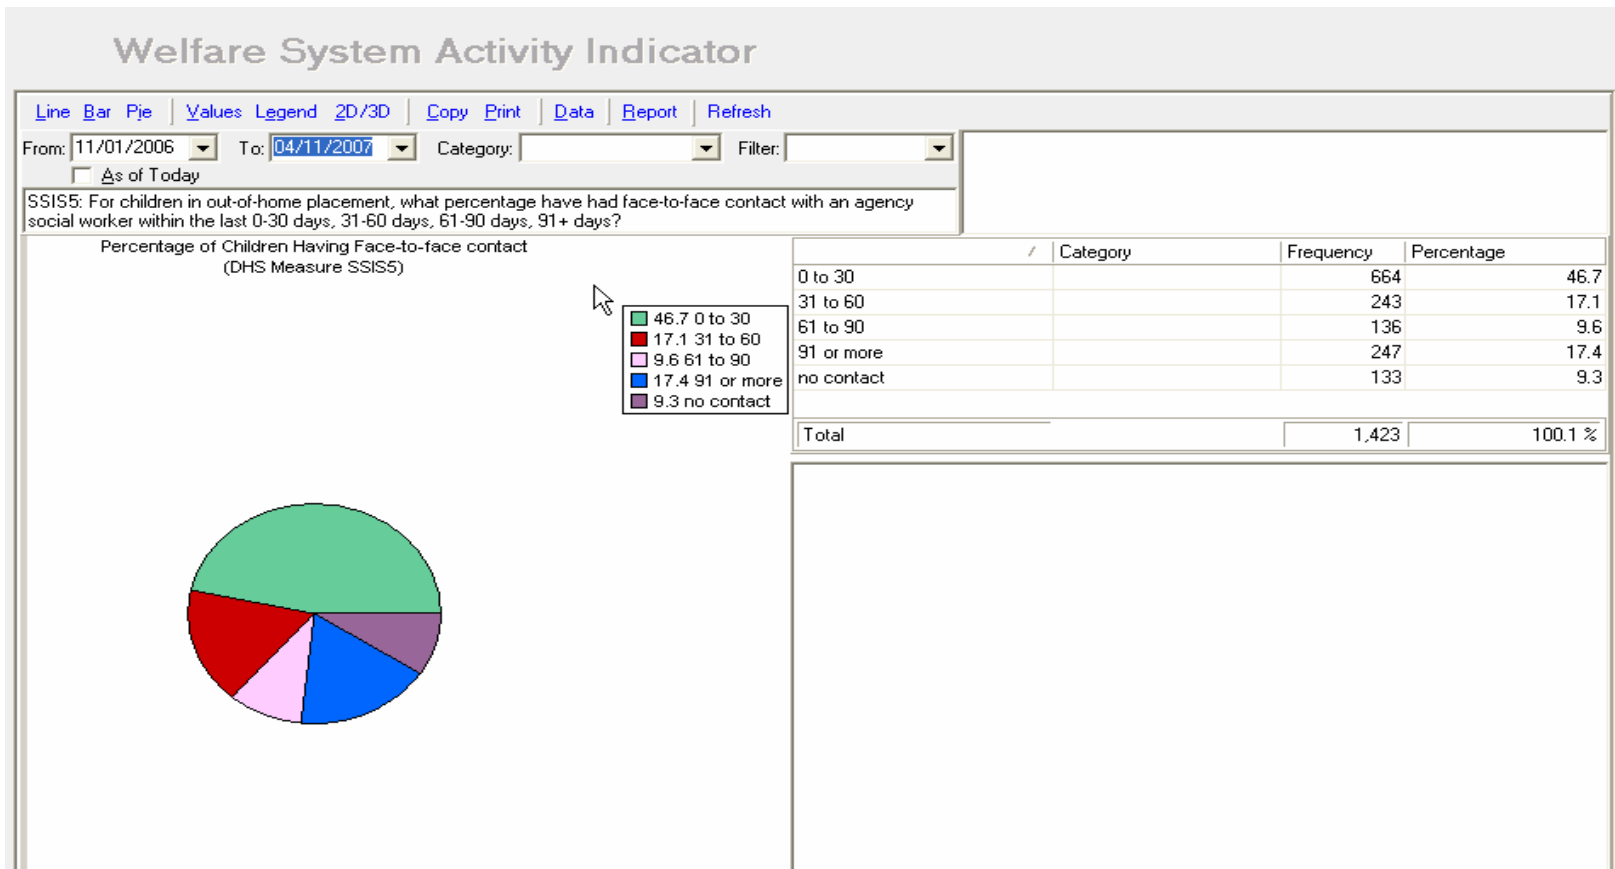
Welfare System Activity Indicator

Line Bar Pie | Values Legend 2D/3D | Copy Print | Data | Report | Refresh

From: 11/01/2006 To: 04/11/2007 Category: Filter:

As of Today

SSIS5: For children in out-of-home placement, what percentage have had face-to-face contact with an agency social worker within the last 0-30 days, 31-60 days, 61-90 days, 91+ days?

Percentage of Children Having Face-to-face contact
(DHS Measure SSIS5)

46.7 0 to 30
17.1 31 to 60
9.6 61 to 90
17.4 91 or more
9.3 no contact

| | Category | Frequency | Percentage |
|---|---|---|---|
| 0 to 30 | | 664 | 46.7 |
| 31 to 60 | | 243 | 17.1 |
| 61 to 90 | | 136 | 9.6 |
| 91 or more | | 247 | 17.4 |
| no contact | | 133 | 9.3 |
| Total | | 1,423 | 100.1 % |